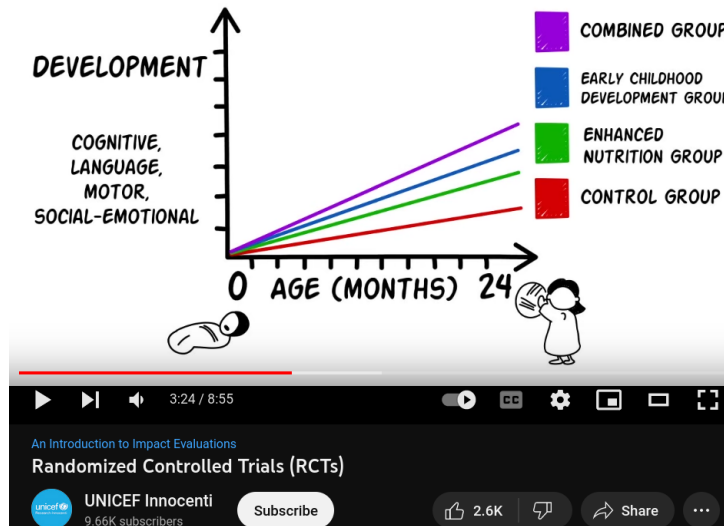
DEVELOPMENT

COGNITIVE, LANGUAGE, MOTOR, SOCIAL-EMOTIONAL

COMBINED GROUP

EARLY CHILDHOOD DEVELOPMENT GROUP

ENHANCED NUTRITION GROUP

CONTROL GROUP

0 AGE (MONTHS) 24

3:24 / 8:55

An Introduction to Impact Evaluations

Randomized Controlled Trials (RCTs)

unicef

UNICEF Innocenti

9.66K subscribers

Subscribe

2.6K

Share